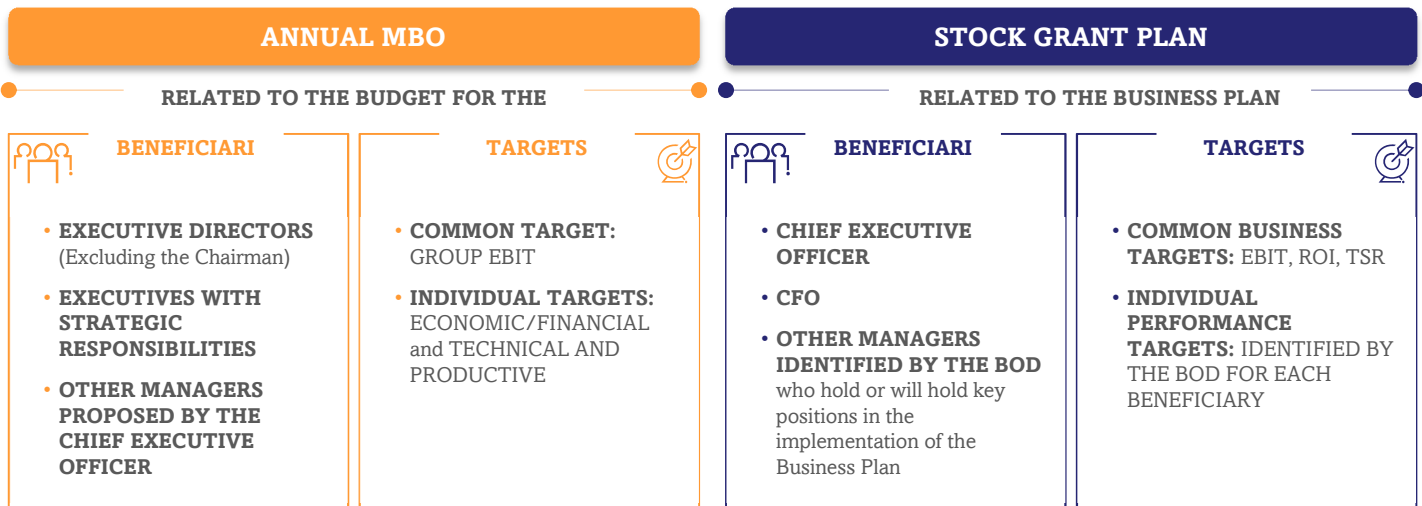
ANNUAL MBO

RELATED TO THE BUDGET FOR THE

BENEFICIARI

• EXECUTIVE DIRECTORS (Excluding the Chairman)
• EXECUTIVES WITH STRATEGIC RESPONSIBILITIES
• OTHER MANAGERS PROPOSED BY THE CHIEF EXECUTIVE OFFICER

TARGETS

• COMMON TARGET: GROUP EBIT
• INDIVIDUAL TARGETS: ECONOMIC/FINANCIAL and TECHNICAL AND PRODUCTIVE

STOCK GRANT PLAN

RELATED TO THE BUSINESS PLAN

BENEFICIARI

• CHIEF EXECUTIVE OFFICER
• CFO
• OTHER MANAGERS IDENTIFIED BY THE BOD who hold or will hold key positions in the implementation of the Business Plan

TARGETS

• COMMON BUSINESS TARGETS: EBIT, ROI, TSR
• INDIVIDUAL PERFORMANCE TARGETS: IDENTIFIED BY THE BOD FOR EACH BENEFICIARY